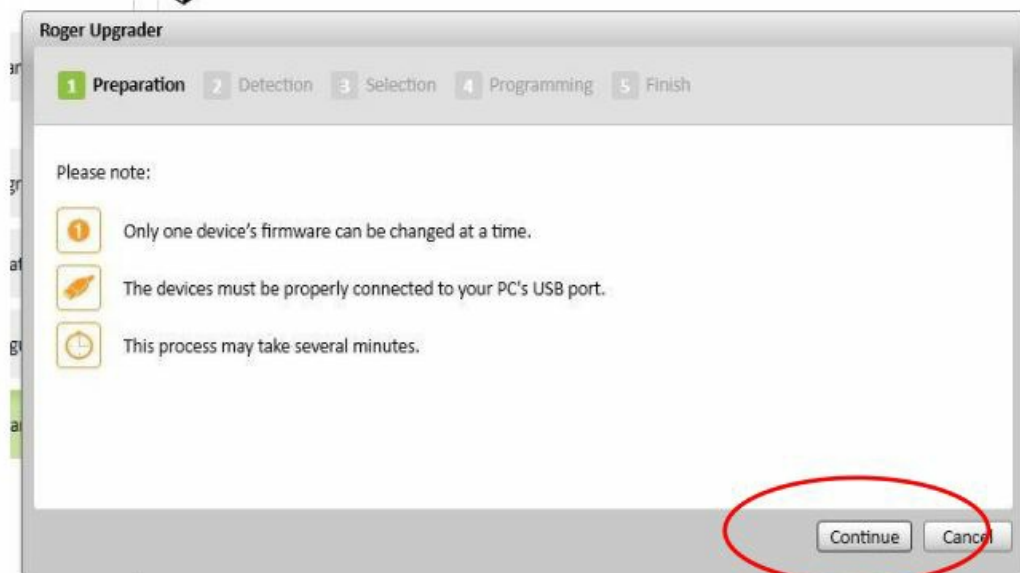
Roger Upgrader

1 Preparation 2 Detection 3 Selection 4 Programming 5 Finish

Please note:

Only one device's firmware can be changed at a time.

The devices must be properly connected to your PC's USB port.

This process may take several minutes.

Continue Cancel